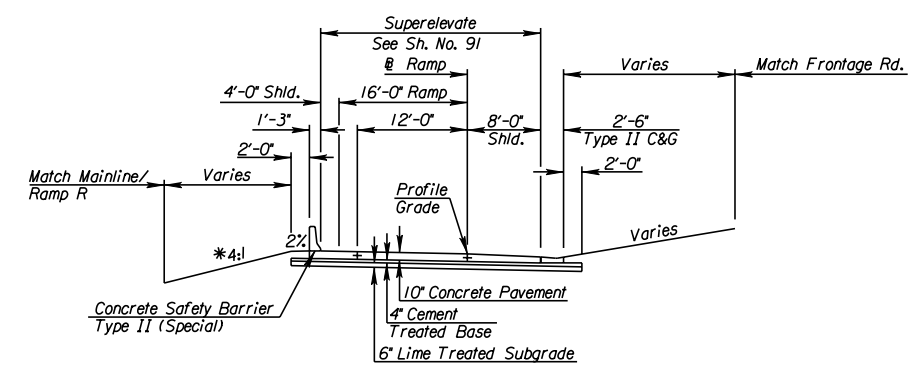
Superelevate
See Sh. No. 91

℄ Ramp

Varies

Match Frontage Rd.

4'-0" Shld.

16'-0" Ramp

1'-3"

12'-0"

8'-0"
Shld.

2'-6"
Type II C&G

2'-0"

2'-0"

Match Mainline/
Ramp R

Varies

Profile
Grade

Varies

2%

*4:1

10" Concrete Pavement

4" Cement
Treated Base

6" Lime Treated Subgrade

Concrete Safety Barrier
Type II (Special)